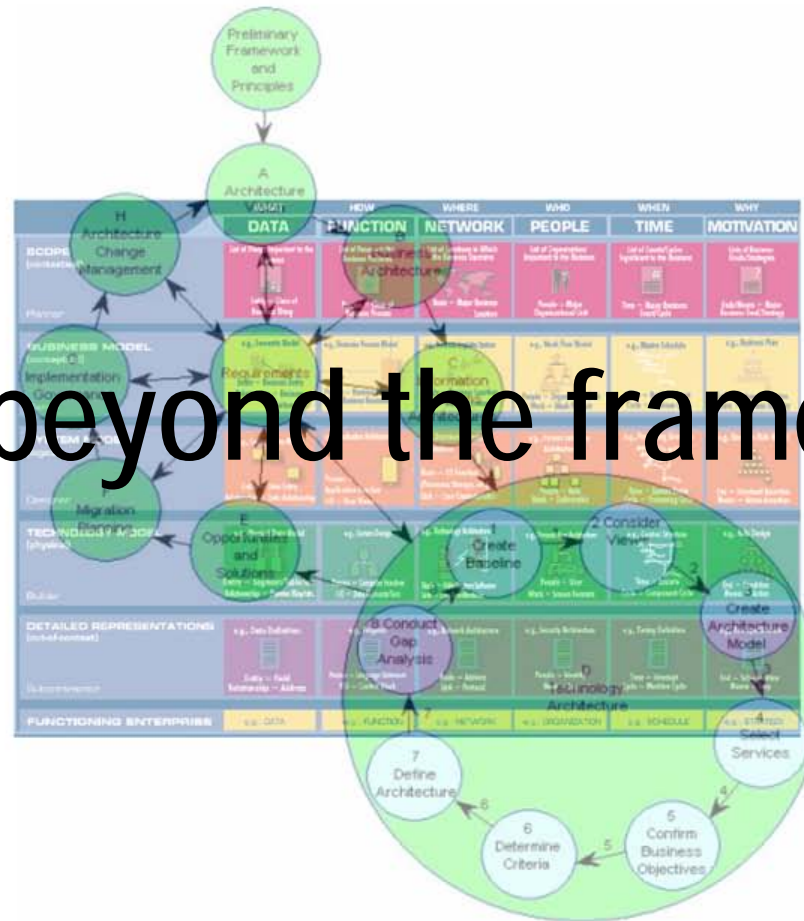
Preliminary Framework and Principles

A Architecture Vision

H Architecture Change Management

G Implementation Governance

F Migration Planning

E Opportunities and Solutions

Requirements

B Business Architecture

C Information

beyond the frame

WHAT DATA | HOW FUNCTION | WHERE NETWORK | WHO PEOPLE | WHEN TIME | WHY MOTIVATION

SCOPE (contextual)

Planner

BUSINESS MODEL (conceptual)

SYSTEM MODEL

Designer

TECHNOLOGY MODEL (physical)

Builder

DETAILED REPRESENTATIONS (out-of-context)

Subcontractor

FUNCTIONING ENTERPRISE

e.g. DATA | e.g. FUNCTION | e.g. NETWORK | e.g. ORGANIZATION | e.g. SCHEDULE | e.g. STRATEGY

1 Create Baseline

2 Consider Views

3 Create Architecture Model

4 Select Services

5 Confirm Business Objectives

6 Determine Criteria

7 Define Architecture

8 Conduct Gap Analysis

D Technology Architecture